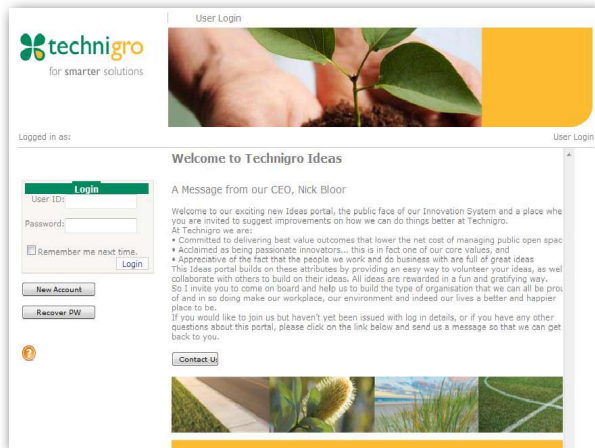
User Login

technigro
for smarter solutions

Logged in as:

User Login

Welcome to Technigro Ideas

Login
User ID:
Password:
Remember me next time.
Login

New Account
Recover PW

A Message from our CEO, Nick Bloor

Welcome to our exciting new Ideas portal, the public face of our Innovation System and a place whe you are invited to suggest improvements on how we can do things better at Technigro.
At Technigro we are:
• Committed to delivering best value outcomes that lower the net cost of managing public open spac
• Acclaimed as being passionate innovators... this is in fact one of our core values, and
• Appreciative of the fact that the people we work and do business with are full of great ideas
This Ideas portal builds on these attributes by providing an easy way to volunteer your ideas, as wel collaborate with others to build on their ideas. All ideas are rewarded in a fun and gratifying way.
So I invite you to come on board and help us to build the type of organisation that we can all be prou of and in so doing make our workplace, our environment and indeed our lives a better and happier place to be.
If you would like to join us but haven't yet been issued with log in details, or if you have any other questions about this portal, please click on the link below and send us a message so that we can get back to you.

Contact Us